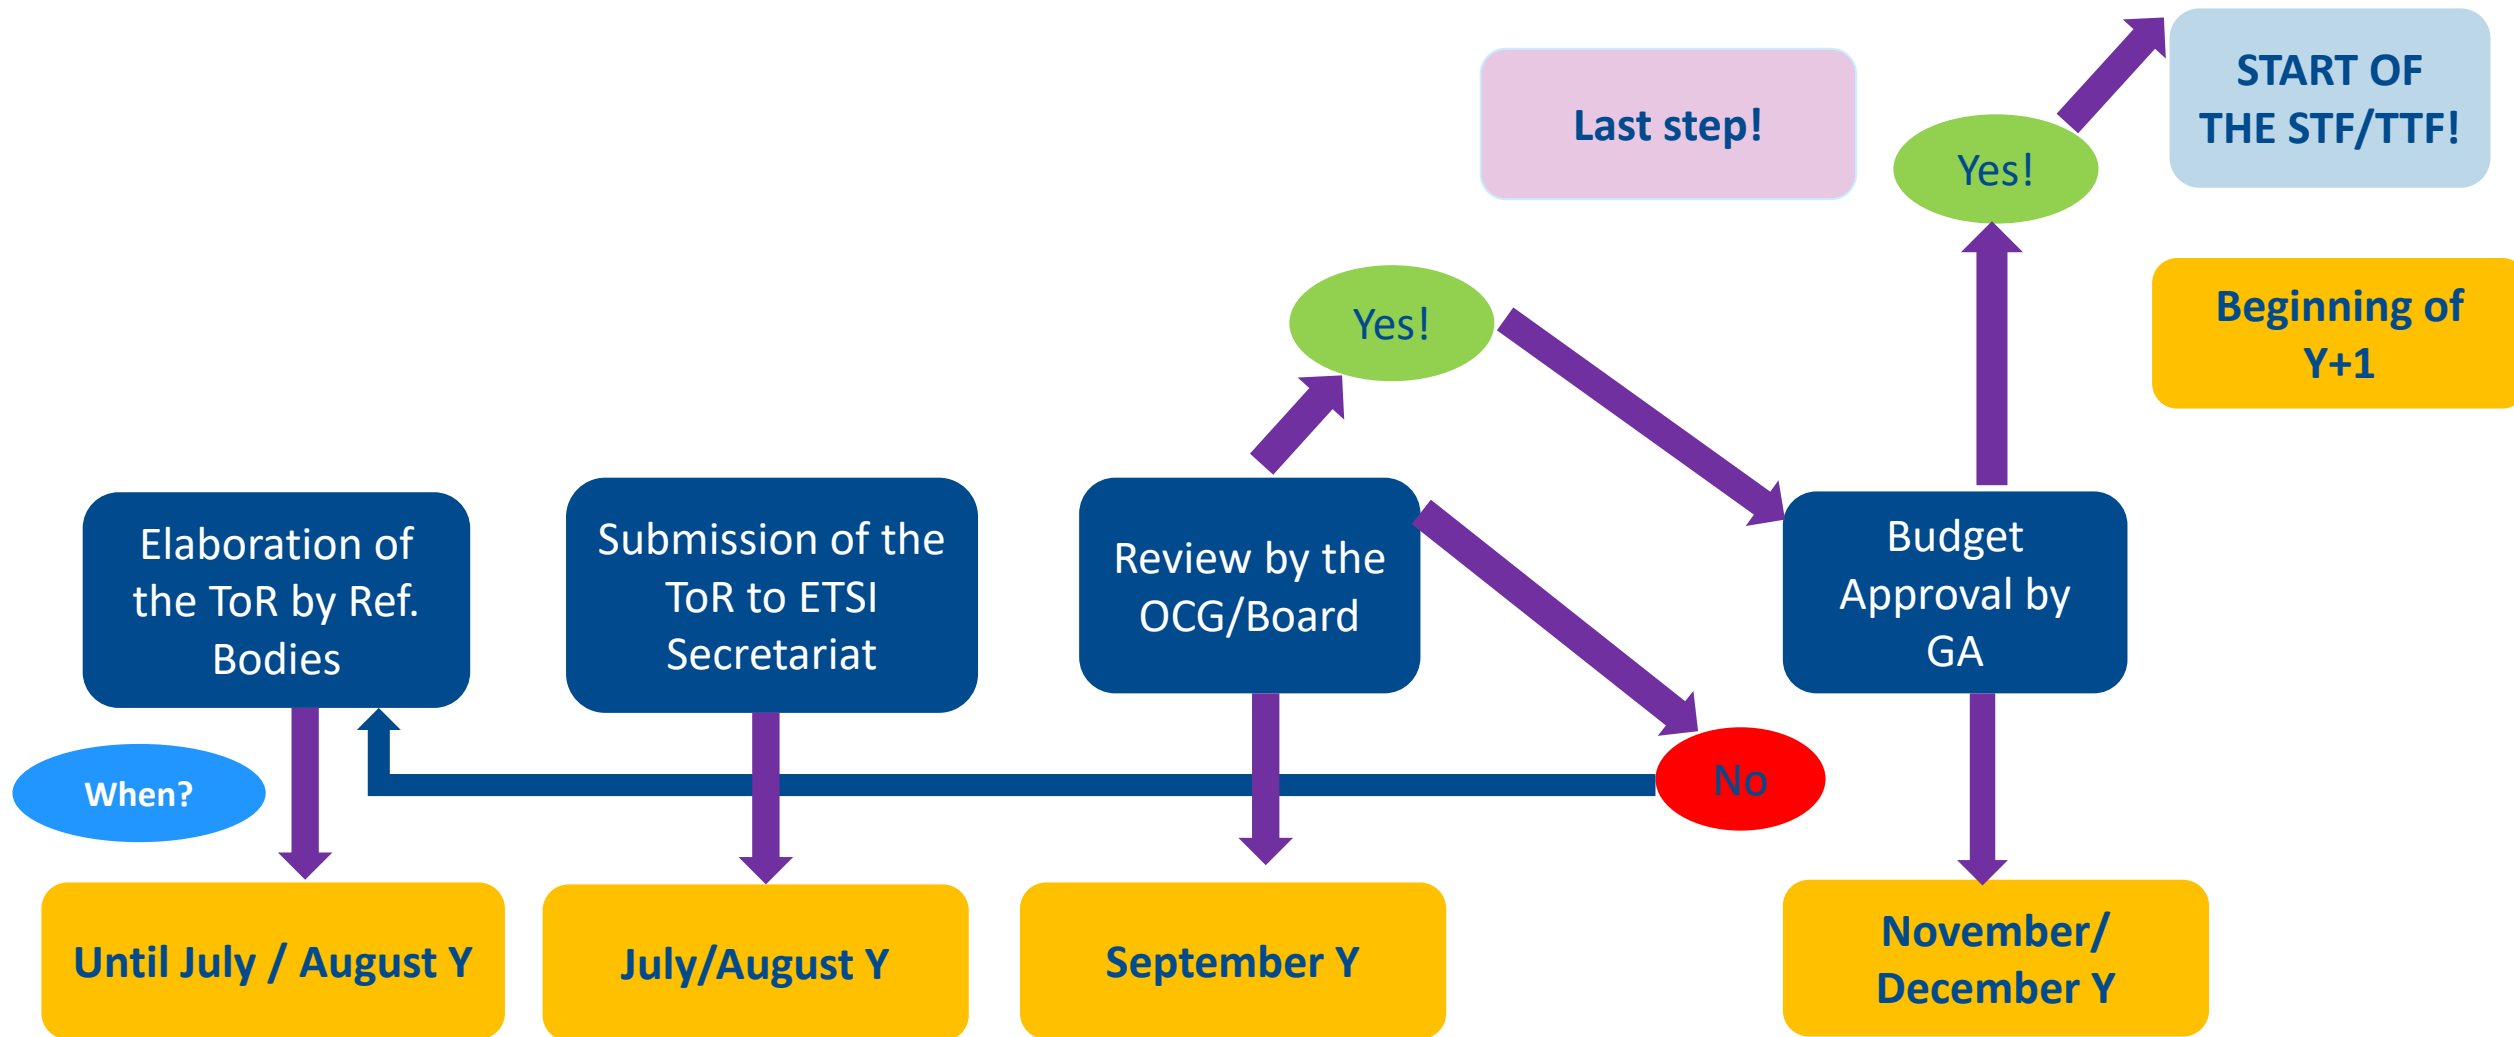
Last step!

Yes!

START OF THE STF/TTF!

Beginning of Y+1

Yes!

Elaboration of the ToR by Ref. Bodies

Submission of the ToR to ETSI Secretariat

Review by the OCG/Board

Budget Approval by GA

When?

No

Until July / August Y

July/August Y

September Y

November/ December Y